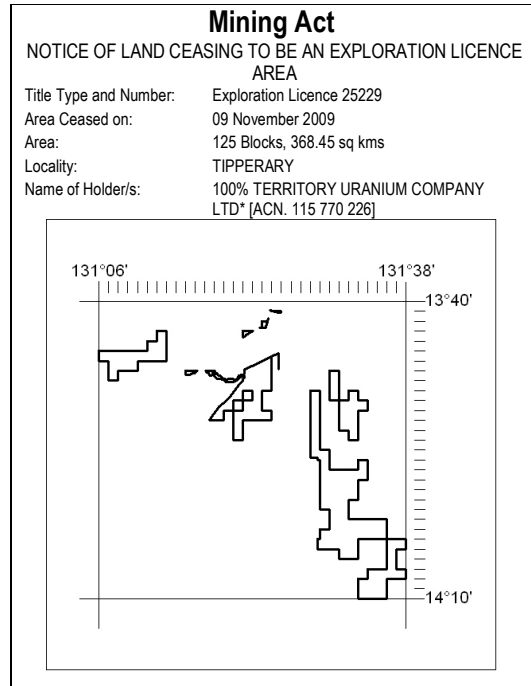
Mining Act

NOTICE OF LAND CEASING TO BE AN EXPLORATION LICENCE AREA

| | |
|---|---|
| Title Type and Number: | Exploration Licence 25229 |
| Area Ceased on: | 09 November 2009 |
| Area: | 125 Blocks, 368.45 sq kms |
| Locality: | TIPPERARY |
| Name of Holder/s: | 100% TERRITORY URANIUM COMPANY LTD* [ACN. 115 770 226] |

131°06'
131°38'
13°40'
14°10'